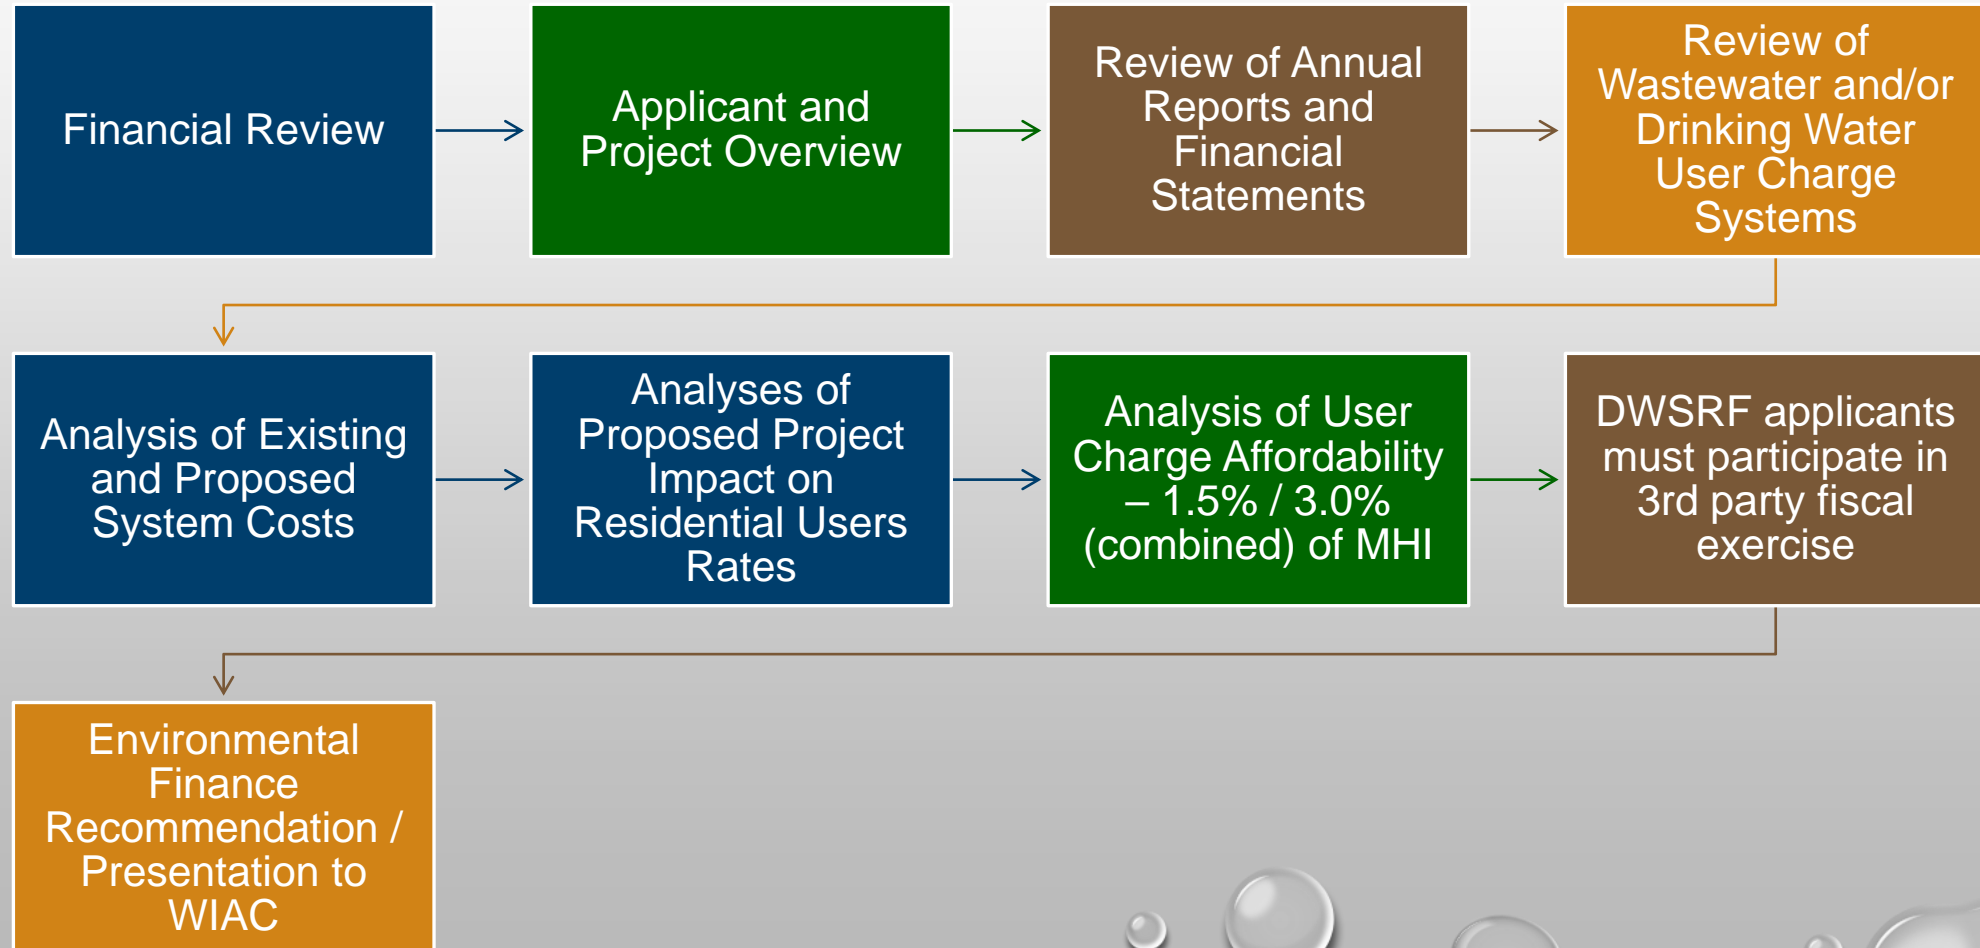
Financial Review

Applicant and Project Overview

Review of Annual Reports and Financial Statements

Review of Wastewater and/or Drinking Water User Charge Systems

Analysis of Existing and Proposed System Costs

Analyses of Proposed Project Impact on Residential Users Rates

Analysis of User Charge Affordability – 1.5% / 3.0% (combined) of MHI

DWSRF applicants must participate in 3rd party fiscal exercise

Environmental Finance Recommendation / Presentation to WIAC